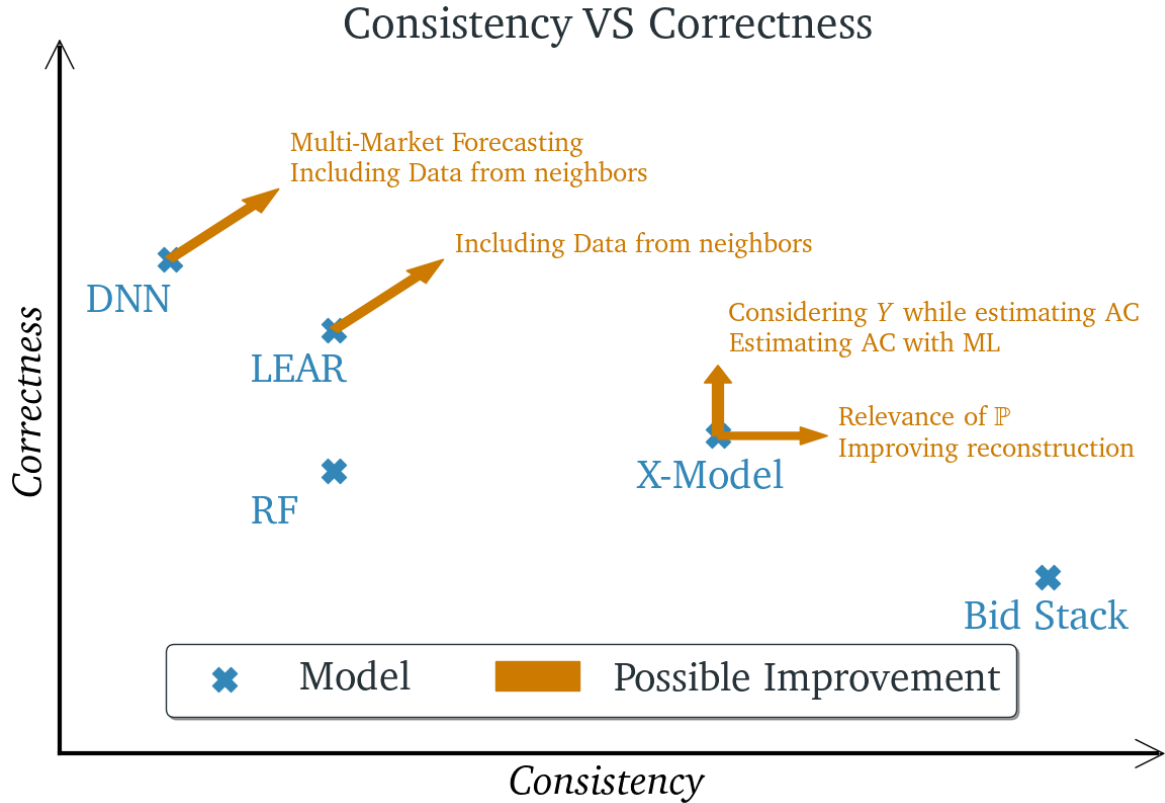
Consistency VS Correctness

Correctness

Multi-Market Forecasting
Including Data from neighbors

DNN

Including Data from neighbors

LEAR

Considering $Y$ while estimating AC
Estimating AC with ML

Relevance of $\mathbb{P}$
Improving reconstruction

X-Model

RF

Bid Stack

Model

Possible Improvement

Consistency